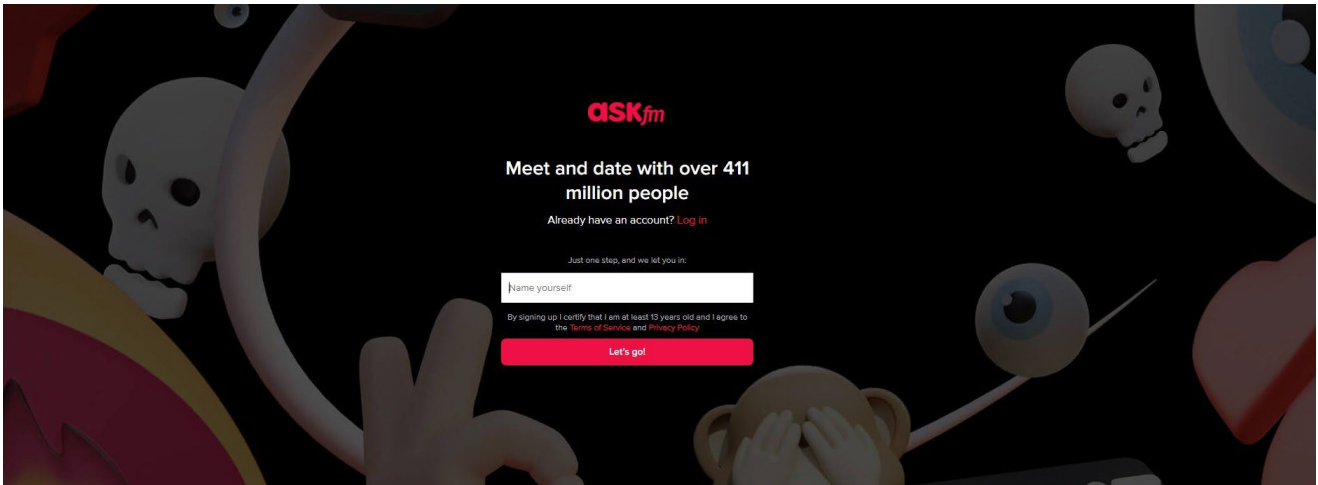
ASKfm

Meet and date with over 411 million people

Already have an account? Log in

Just one step, and we let you in:

Name yourself

By signing up I certify that I am at least 13 years old and I agree to the Terms of Service and Privacy Policy

Let's go!